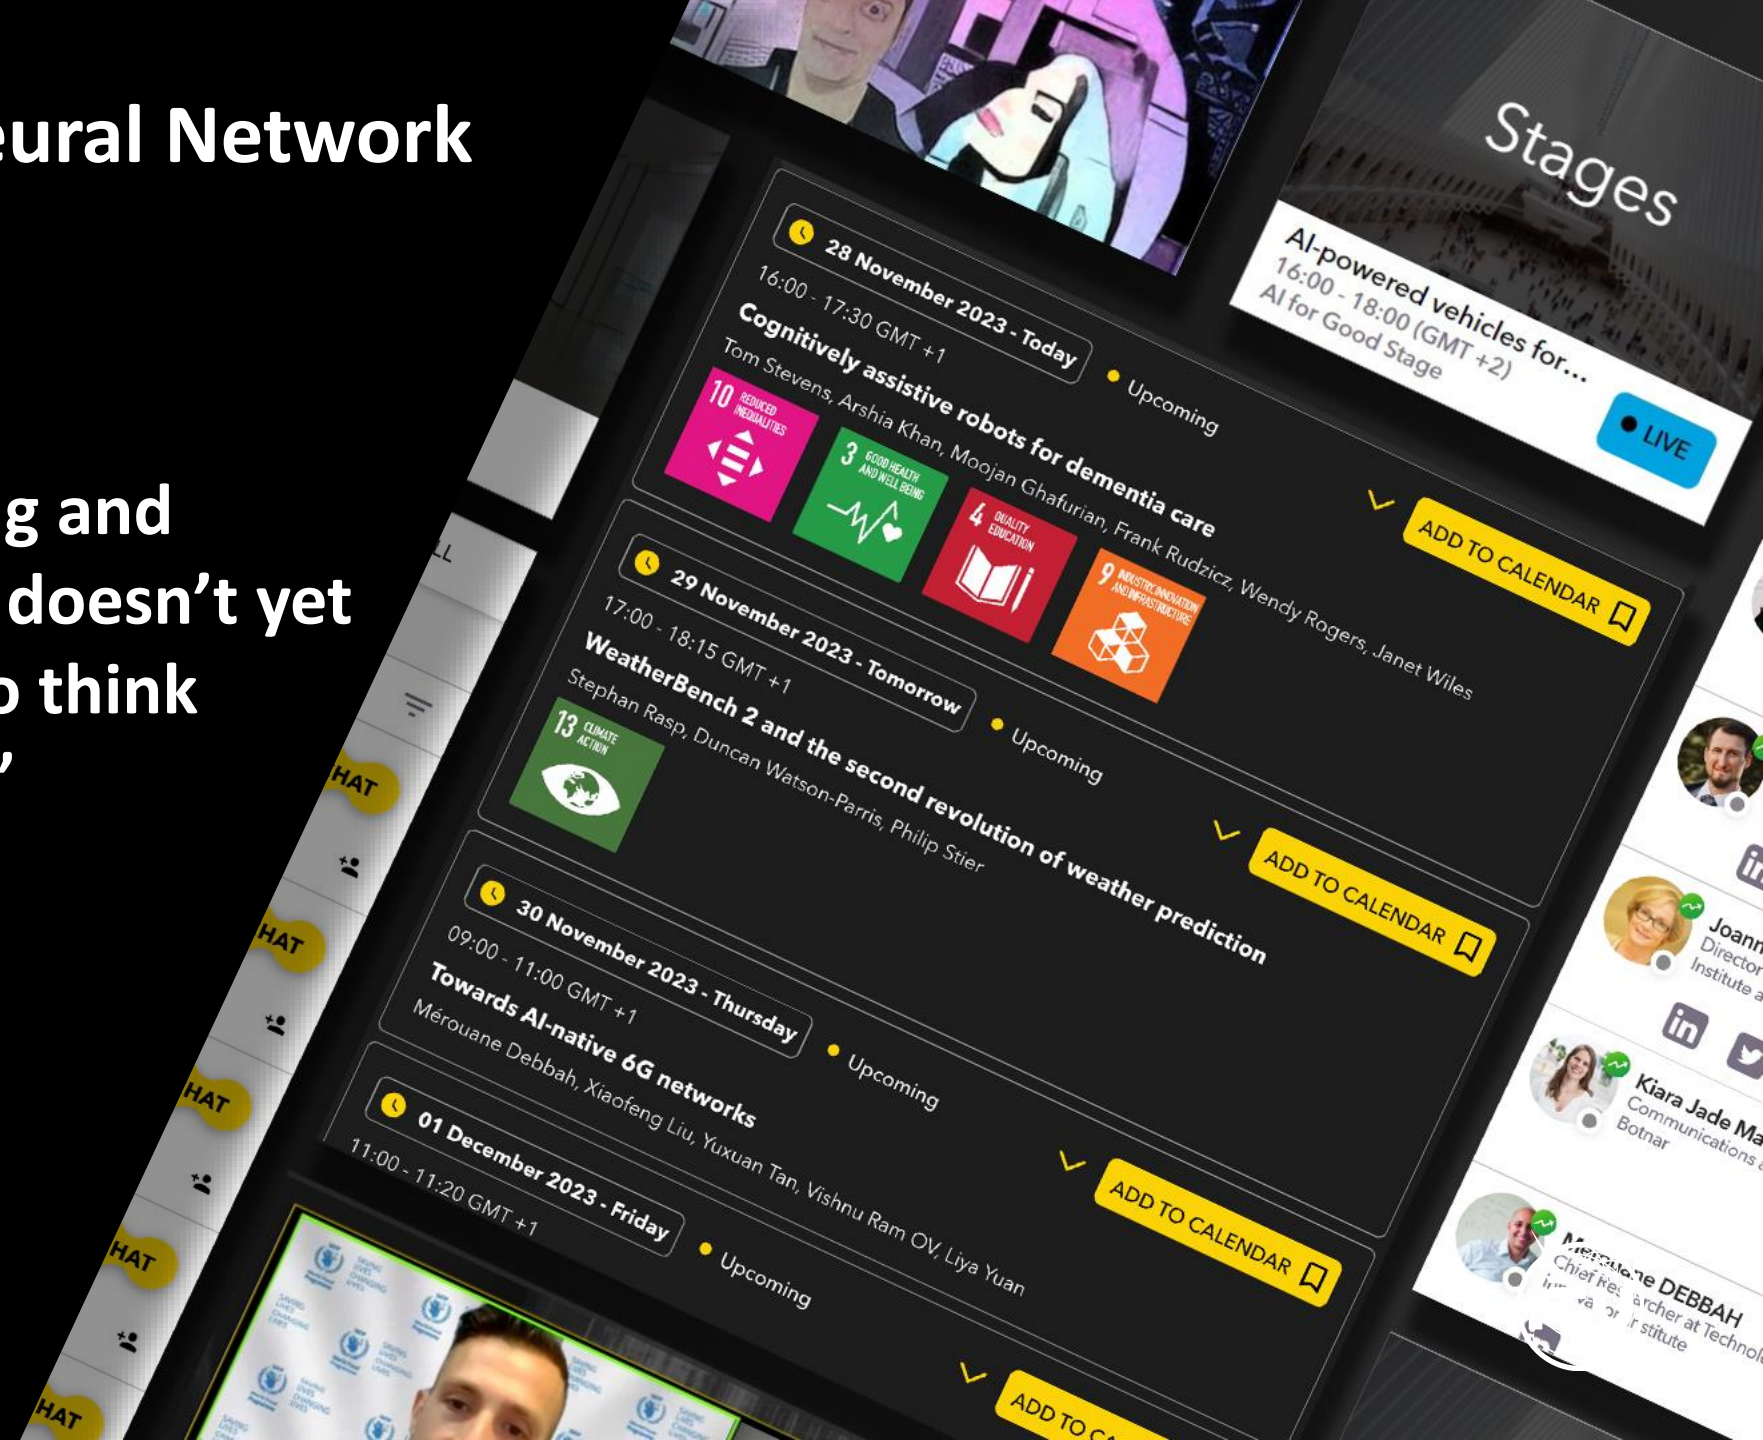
eural Network

g and
doesn't yet
o think
,

Stages

AI-powered vehicles for...
16:00 - 18:00 (GMT +2)
AI for Good Stage

LIVE

28 November 2023 - Today
Upcoming
16:00 - 17:30 GMT +1
Cognitively assistive robots for dementia care
Tom Stevens, Arshia Khan, Moojan Ghafurian, Frank Rudzicz, Wendy Rogers, Janet Wiles

10 REDUCED INEQUALITIES
3 GOOD HEALTH AND WELL-BEING
4 QUALITY EDUCATION
9 INDUSTRY, INNOVATION AND INFRASTRUCTURE

ADD TO CALENDAR

29 November 2023 - Tomorrow
Upcoming
17:00 - 18:15 GMT +1
WeatherBench 2 and the second revolution of weather prediction
Stephan Rasp, Duncan Watson-Parris, Philip Stier

13 CLIMATE ACTION

ADD TO CALENDAR

30 November 2023 - Thursday
Upcoming
09:00 - 11:00 GMT +1
Towards AI-native 6G networks
Mérouane Debbah, Xiaofeng Liu, Yuxuan Tan, Vishnu Ram OV, Liya Yuan

ADD TO CALENDAR

01 December 2023 - Friday
Upcoming
11:00 - 11:20 GMT +1

ADD TO C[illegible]

HAT
HAT
HAT
HAT
HAT

Joann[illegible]
Director
Institute a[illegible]

Kiara Jade Ma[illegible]
Communications
Botnar

Mérouane DEBBAH
Chief Researcher at Technol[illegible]
Innovation Institute